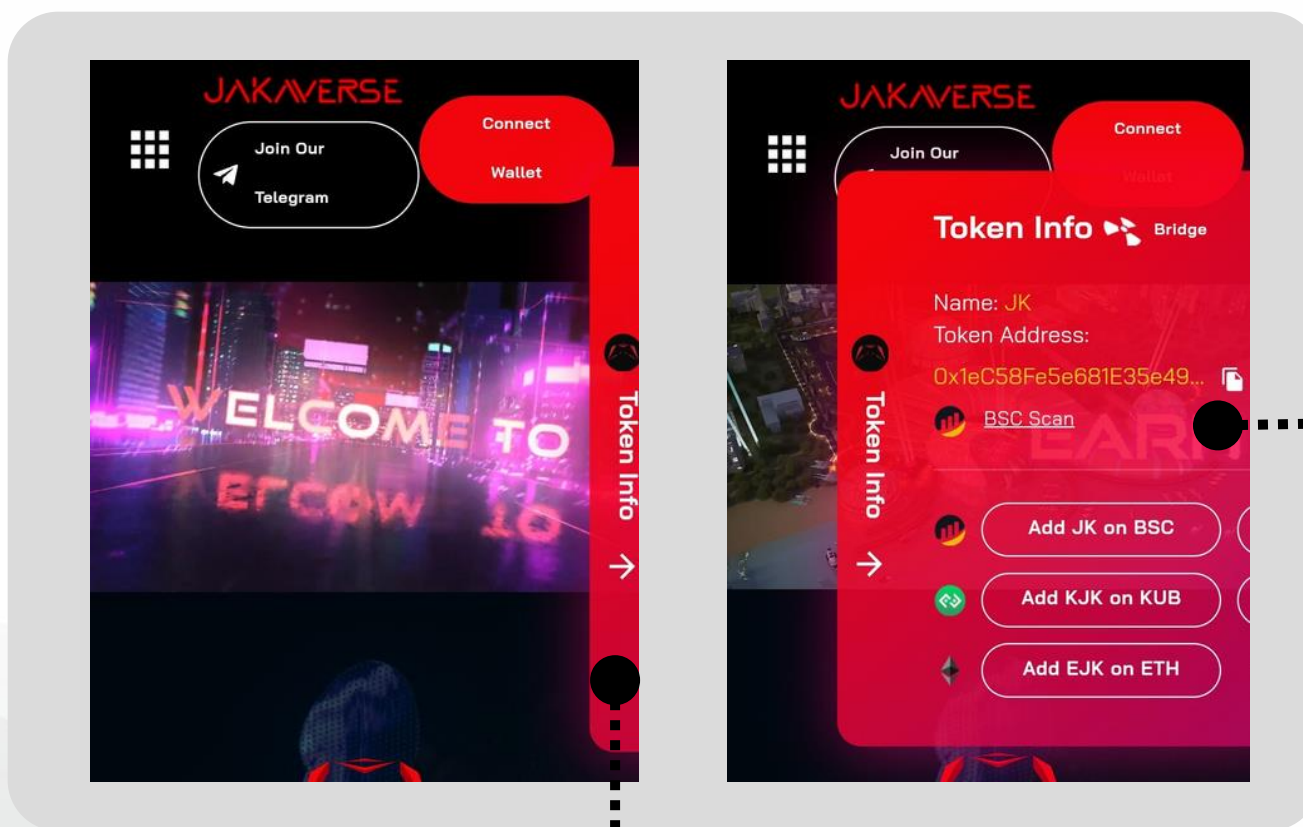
JAKAVERSE

Join Our Telegram

Connect Wallet

Token Info

WELCOME TO

JAKAVERSE

Join Our

Connect Wallet

Token Info

Token Info Bridge

Name: JK

Token Address:

0x1eC58Fe5e681E35e49...

BSC Scan

Add JK on BSC

Add KJK on KUB

Add EJK on ETH